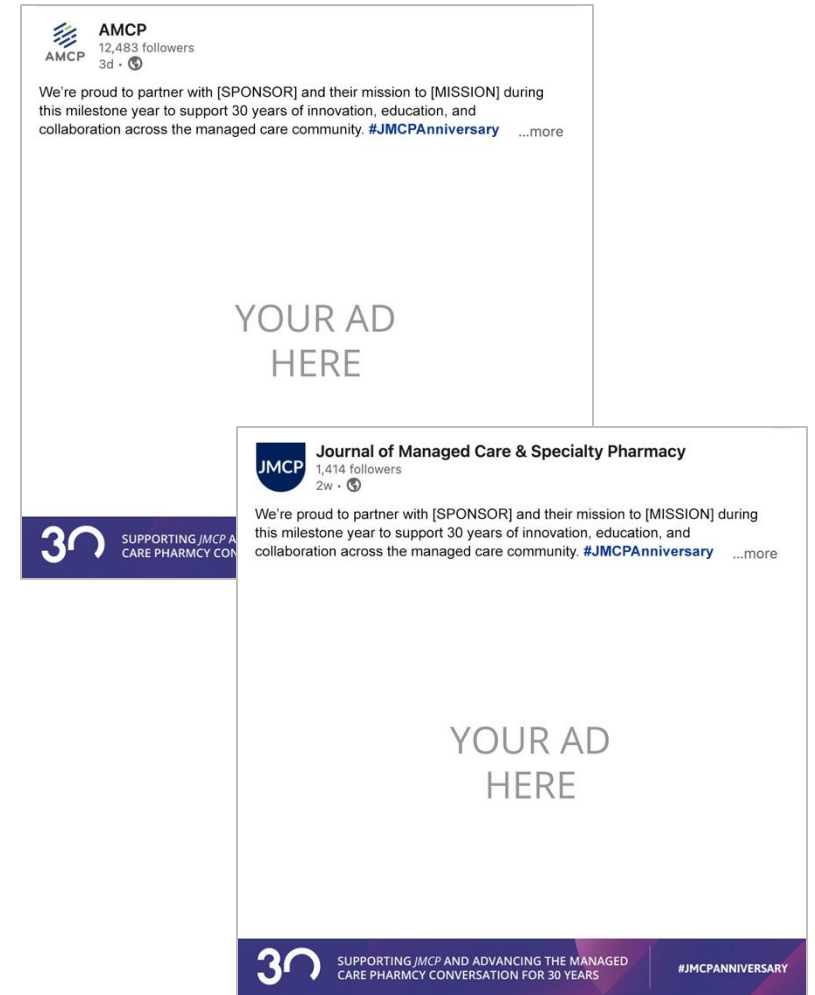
AMCP
AMCP
12,483 followers
3d •

We're proud to partner with [SPONSOR] and their mission to [MISSION] during this milestone year to support 30 years of innovation, education, and collaboration across the managed care community. #JMCPAnniversary ...more

YOUR AD HERE

30 SUPPORTING JMCP A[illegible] CARE PHARMCY CON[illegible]

JMCP
Journal of Managed Care & Specialty Pharmacy
1,414 followers
2w •

We're proud to partner with [SPONSOR] and their mission to [MISSION] during this milestone year to support 30 years of innovation, education, and collaboration across the managed care community. #JMCPAnniversary ...more

YOUR AD HERE

30 SUPPORTING JMCP AND ADVANCING THE MANAGED CARE PHARMCY CONVERSATION FOR 30 YEARS

#JMCPANNIVERSARY